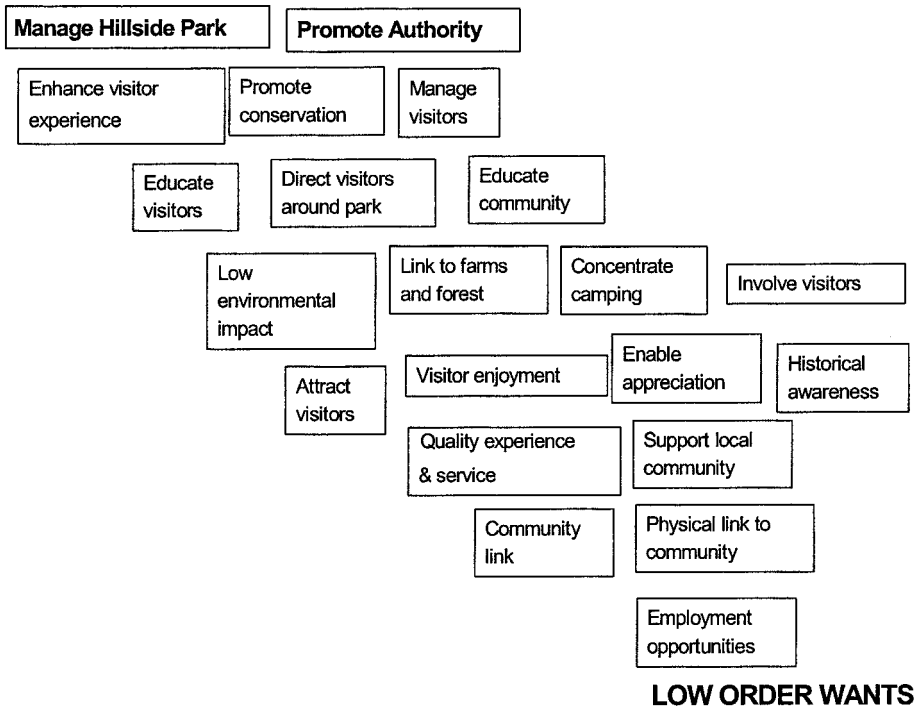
Manage Hillside Park

Promote Authority

Enhance visitor experience

Promote conservation

Manage visitors

Educate visitors

Direct visitors around park

Educate community

Low environmental impact

Link to farms and forest

Concentrate camping

Involve visitors

Attract visitors

Visitor enjoyment

Enable appreciation

Historical awareness

Quality experience & service

Support local community

Community link

Physical link to community

Employment opportunities

LOW ORDER WANTS